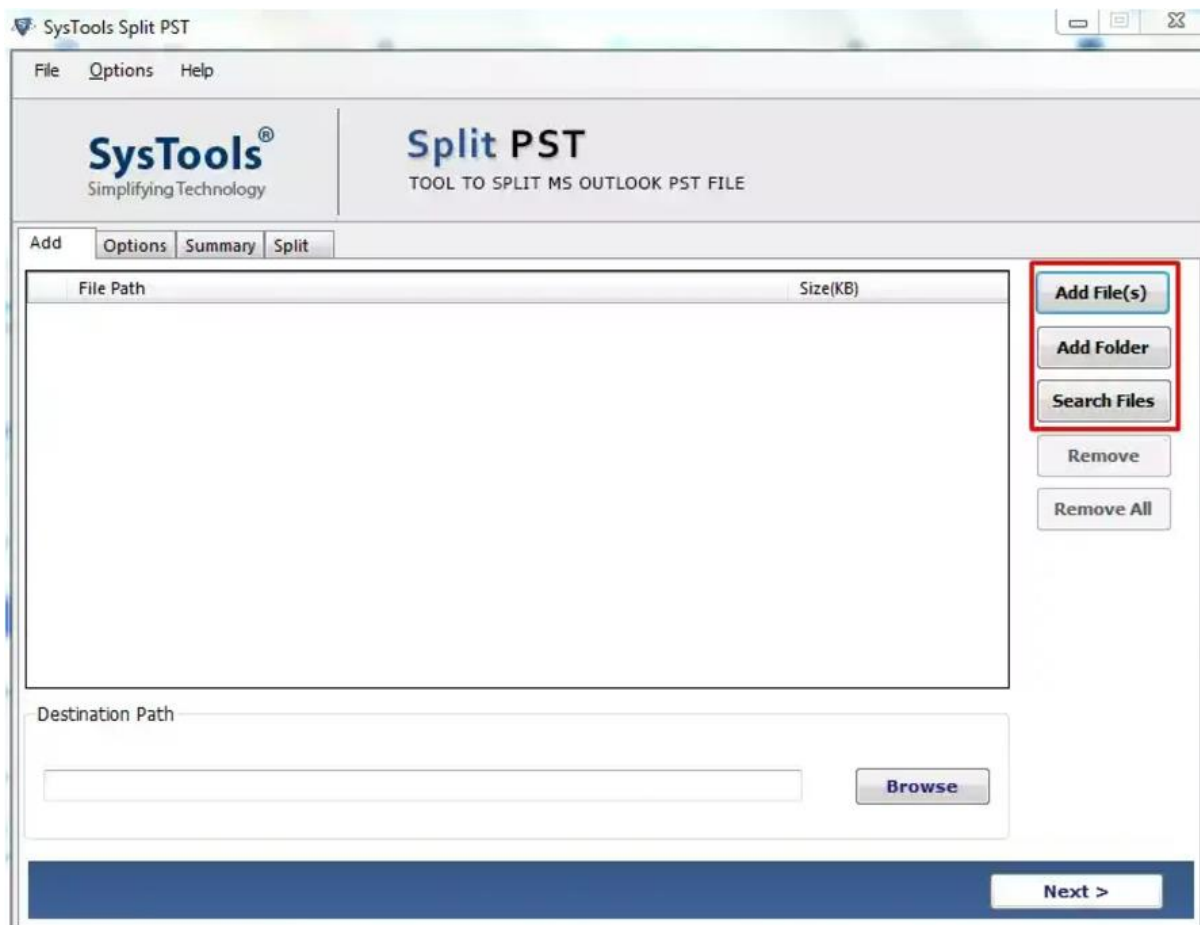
SysTools Split PST

File Options Help

SysTools®
Simplifying Technology

Split PST
TOOL TO SPLIT MS OUTLOOK PST FILE

Add Options Summary Split

| File Path | Size(KB) |
|---|---|

Add File(s)
Add Folder
Search Files
Remove
Remove All

Destination Path

Browse

Next >